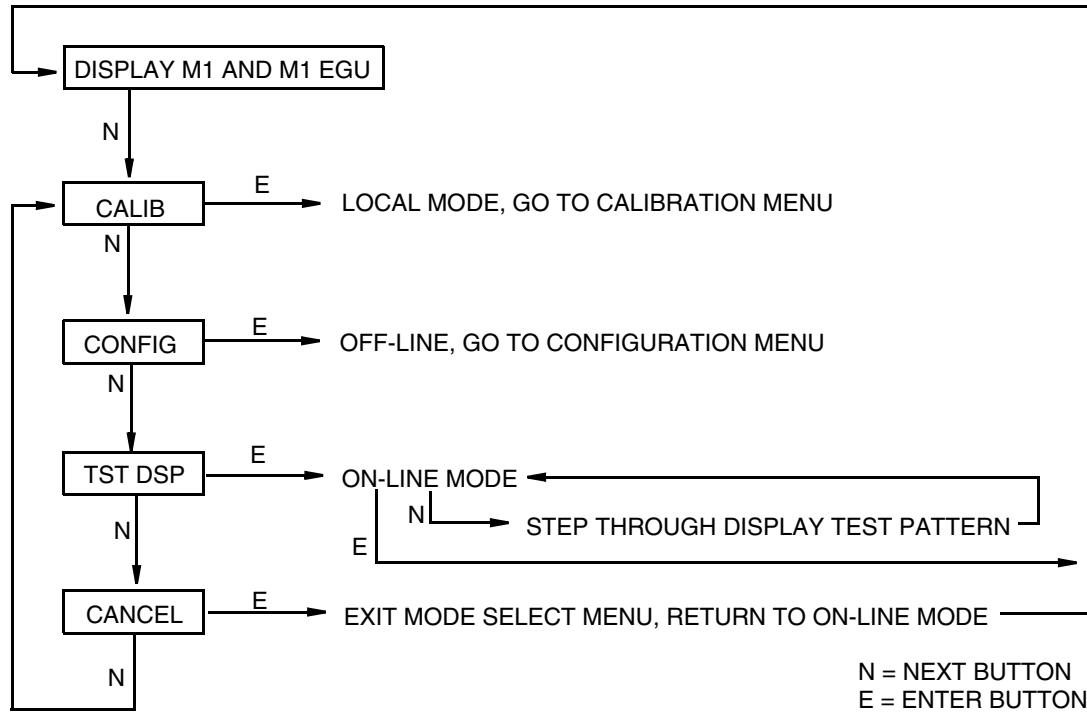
DISPLAY M1 AND M1 EGU

N

CALIB

E

LOCAL MODE, GO TO CALIBRATION MENU

N

CONFIG

E

OFF-LINE, GO TO CONFIGURATION MENU

N

TST DSP

E

ON-LINE MODE

N

STEP THROUGH DISPLAY TEST PATTERN

N

E

CANCEL

E

EXIT MODE SELECT MENU, RETURN TO ON-LINE MODE

N

N = NEXT BUTTON
E = ENTER BUTTON